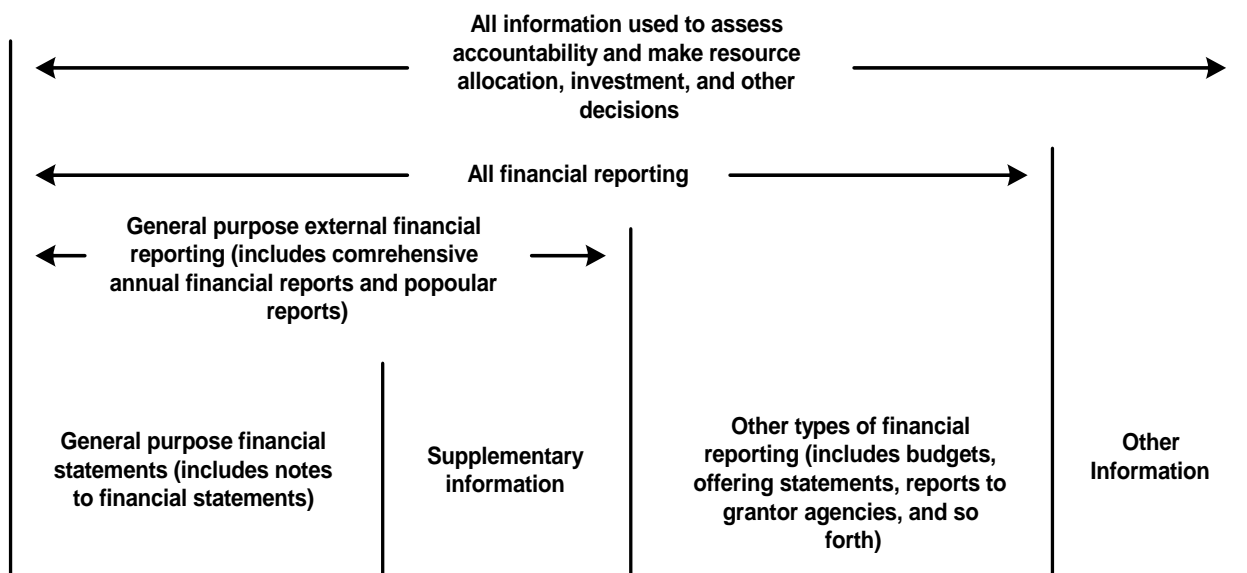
All information used to assess accountability and make resource allocation, investment, and other decisions

All financial reporting

General purpose external financial reporting (includes comrehensive annual financial reports and popoular reports)

General purpose financial statements (includes notes to financial statements)

Supplementary information

Other types of financial reporting (includes budgets, offering statements, reports to grantor agencies, and so forth)

Other Information